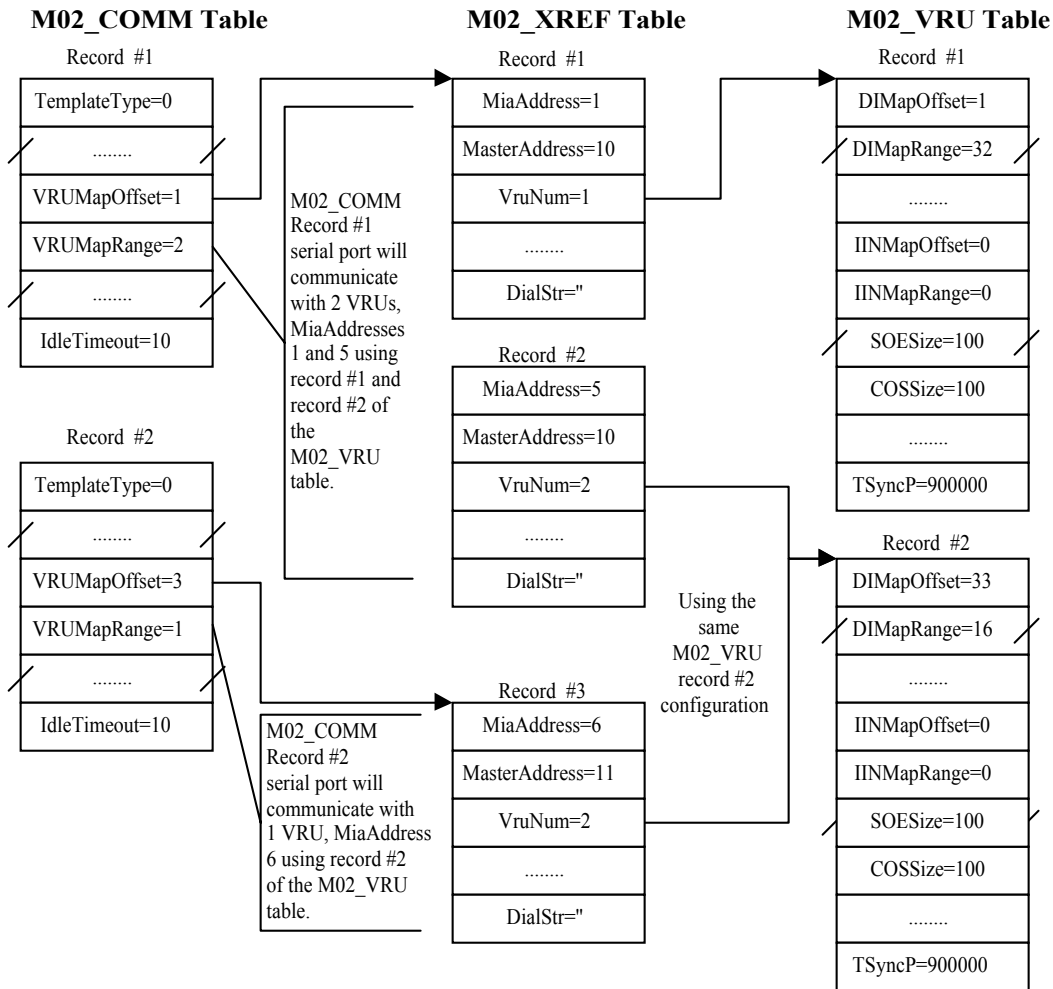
M02_COMM Table

Record #1

TemplateType=0

........

VRUMapOffset=1

VRUMapRange=2

........

IdleTimeout=10

Record #2

TemplateType=0

........

VRUMapOffset=3

VRUMapRange=1

........

IdleTimeout=10

M02_COMM Record #1 serial port will communicate with 2 VRUs, MiaAddresses 1 and 5 using record #1 and record #2 of the M02_VRU table.

M02_COMM Record #2 serial port will communicate with 1 VRU, MiaAddress 6 using record #2 of the M02_VRU table.

M02_XREF Table

Record #1

MiaAddress=1

MasterAddress=10

VruNum=1

........

DialStr=''

Record #2

MiaAddress=5

MasterAddress=10

VruNum=2

........

DialStr=''

Record #3

MiaAddress=6

MasterAddress=11

VruNum=2

........

DialStr=''

Using the same M02_VRU record #2 configuration

M02_VRU Table

Record #1

DIMapOffset=1

DIMapRange=32

........

IINMapOffset=0

IINMapRange=0

SOESize=100

COSSize=100

........

TSyncP=900000

Record #2

DIMapOffset=33

DIMapRange=16

........

IINMapOffset=0

IINMapRange=0

SOESize=100

COSSize=100

........

TSyncP=900000